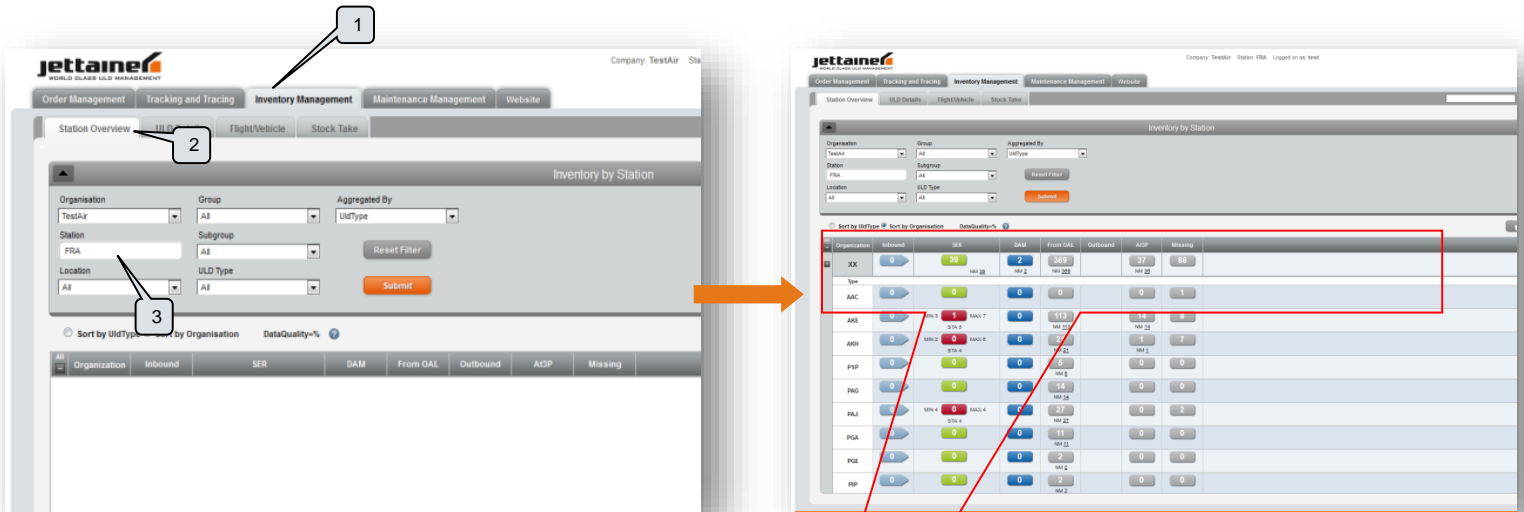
1

jettainer
WORLD CLASS ULD MANAGEMENT

Company: TestAir Sta

Order Management | Tracking and Tracing | Inventory Management | Maintenance Management | Website

Station Overview | ULD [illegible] | Flight/Vehicle | Stock Take

2

Inventory by Station

Organisation
TestAir

Group
All

Aggregated By
UldType

Station
FRA

Subgroup
All

Reset Filter

Location
All

ULD Type
All

Submit

3

Sort by UldType   Sort by Organisation   DataQuality=%

| All | Organization | Inbound | SER | DAM | From OAL | Outbound | At3P | Missing |
|---|---|---|---|---|---|---|---|---|

jettainer
WORLD CLASS ULD MANAGEMENT

Company: TestAir Station: FRA Logged on as: test

Order Management | Tracking and Tracing | Inventory Management | Maintenance Management | Website

Station Overview | ULD Details | Flight/Vehicle | Stock Take

Inventory by Station

Organisation
TestAir

Group
All

Aggregated By
UldType

Station
FRA

Subgroup
All

Reset Filter

Location
All

ULD Type
All

Submit

Sort by UldType   Sort by Organisation   DataQuality=%

| Organization | Inbound | SER | DAM | From OAL | Outbound | At3P | Missing |
|---|---|---|---|---|---|---|---|
| XX | 0 | 39 NM 38 | 2 NM 2 | 369 NM 369 | | 37 NM 36 | 88 |
| Type | | | | | | | |
| AAC | 0 | 0 | 0 | 0 | | 0 | 1 |
| AKE | 0 | MIN 3 1 MAX 7 STA 5 | 0 | 113 NM 113 | | 14 NM 14 | 6 |
| AKH | 0 | MIN 2 0 MAX 6 STA 4 | 0 | 21 NM 21 | | 1 NM 1 | 7 |
| P1P | 0 | 0 | 0 | 8 NM 8 | | 0 | 0 |
| PAG | 0 | 0 | 0 | 14 NM 14 | | 0 | 0 |
| PAJ | 0 | MIN 4 0 MAX 4 STA 4 | 0 | 27 NM 27 | | 0 | 2 |
| PGA | 0 | 0 | 0 | 11 NM 11 | | 0 | 0 |
| PGE | 0 | 0 | 0 | 2 NM 2 | | 0 | 0 |
| PIP | 0 | 0 | 0 | 2 NM 2 | | 0 | 0 |